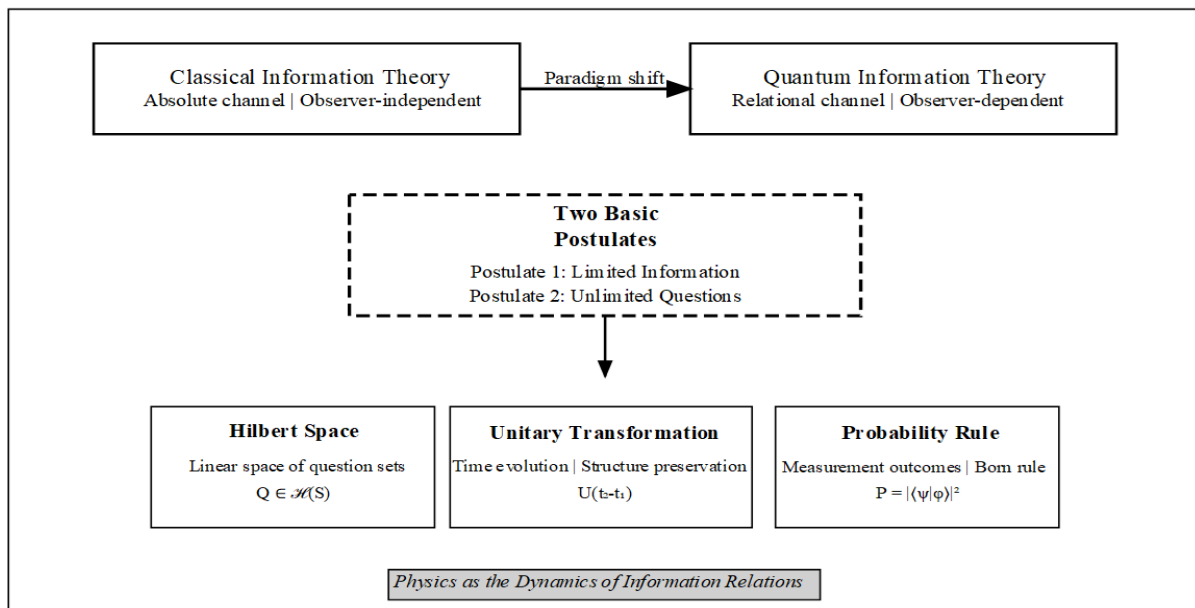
Classical Information Theory
Absolute channel | Observer-independent

Paradigm shift

Quantum Information Theory
Relational channel | Observer-dependent

Two Basic Postulates
Postulate 1: Limited Information
Postulate 2: Unlimited Questions

Hilbert Space
Linear space of question sets
$Q \in \mathscr{H}(S)$

Unitary Transformation
Time evolution | Structure preservation
$U(t_2-t_1)$

Probability Rule
Measurement outcomes | Born rule
$P = |\langle\psi|\varphi\rangle|^2$

Physics as the Dynamics of Information Relations